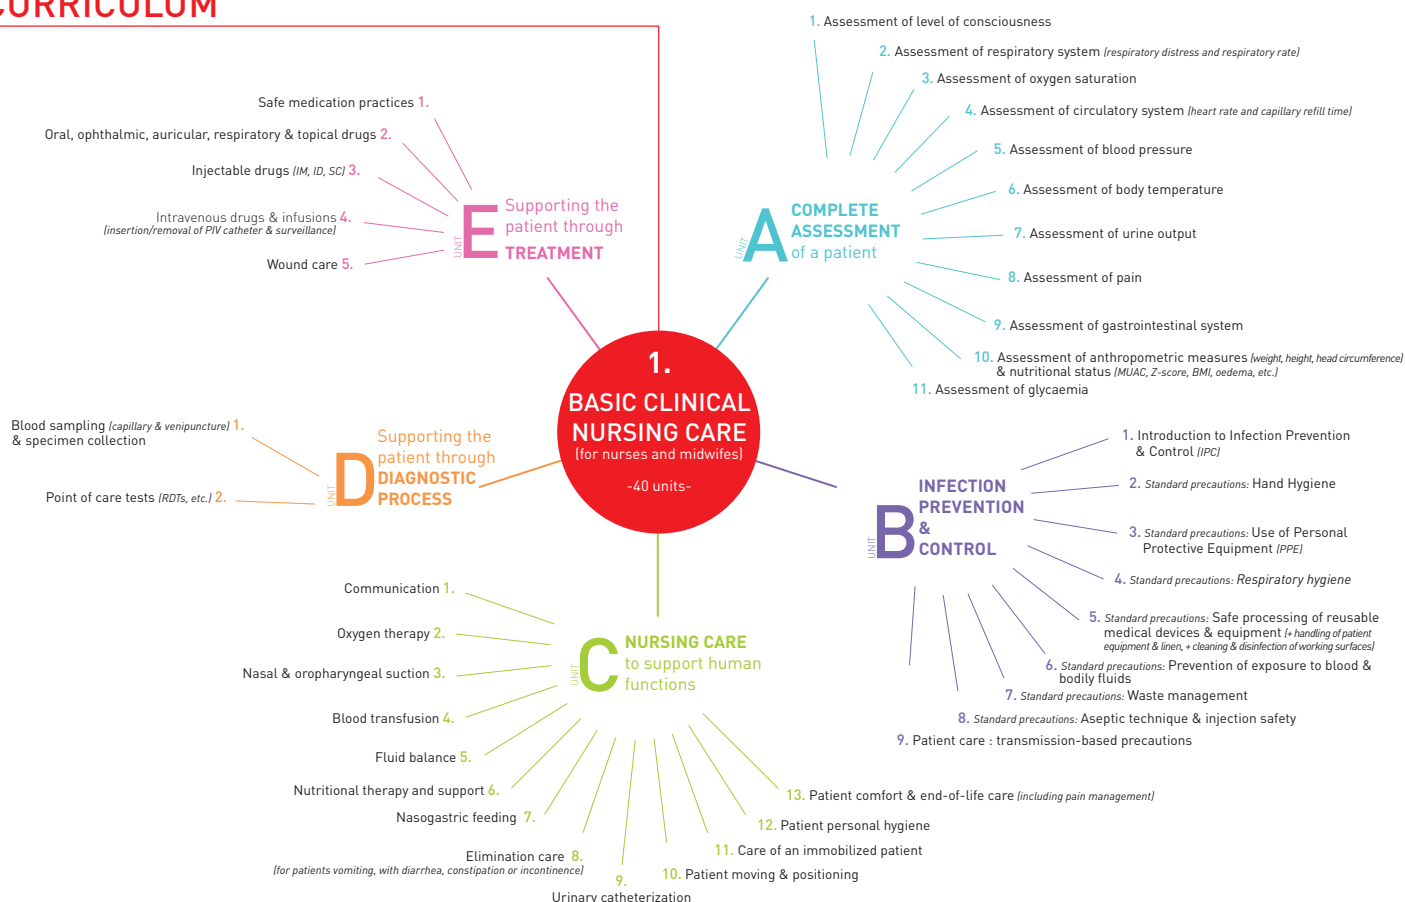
CURRICULUM

1.
BASIC CLINICAL NURSING CARE
(for nurses and midwifes)
-40 units-

UNIT E
Supporting the patient through TREATMENT

Safe medication practices 1.
Oral, ophthalmic, auricular, respiratory & topical drugs 2.
Injectable drugs (IM, ID, SC) 3.
Intravenous drugs & infusions 4.
(insertion/removal of PIV catheter & surveillance)
Wound care 5.

UNIT A
COMPLETE ASSESSMENT of a patient

1. Assessment of level of consciousness
2. Assessment of respiratory system (respiratory distress and respiratory rate)
3. Assessment of oxygen saturation
4. Assessment of circulatory system (heart rate and capillary refill time)
5. Assessment of blood pressure
6. Assessment of body temperature
7. Assessment of urine output
8. Assessment of pain
9. Assessment of gastrointestinal system
10. Assessment of anthropometric measures (weight, height, head circumference) & nutritional status (MUAC, Z-score, BMI, oedema, etc.)
11. Assessment of glycaemia

UNIT D
Supporting the patient through DIAGNOSTIC PROCESS

Blood sampling (capillary & venipuncture) 1.
& specimen collection
Point of care tests (RDTs, etc.) 2.

UNIT B
INFECTION PREVENTION & CONTROL

1. Introduction to Infection Prevention & Control (IPC)
2. Standard precautions: Hand Hygiene
3. Standard precautions: Use of Personal Protective Equipment (PPE)
4. Standard precautions: Respiratory hygiene
5. Standard precautions: Safe processing of reusable medical devices & equipment (+ handling of patient equipment & linen, + cleaning & disinfection of working surfaces)
6. Standard precautions: Prevention of exposure to blood & bodily fluids
7. Standard precautions: Waste management
8. Standard precautions: Aseptic technique & injection safety
9. Patient care : transmission-based precautions

UNIT C
NURSING CARE to support human functions

Communication 1.
Oxygen therapy 2.
Nasal & oropharyngeal suction 3.
Blood transfusion 4.
Fluid balance 5.
Nutritional therapy and support 6.
Nasogastric feeding 7.
Elimination care 8.
(for patients vomiting, with diarrhea, constipation or incontinence)
9.
Urinary catheterization
10. Patient moving & positioning
11. Care of an immobilized patient
12. Patient personal hygiene
13. Patient comfort & end-of-life care (including pain management)